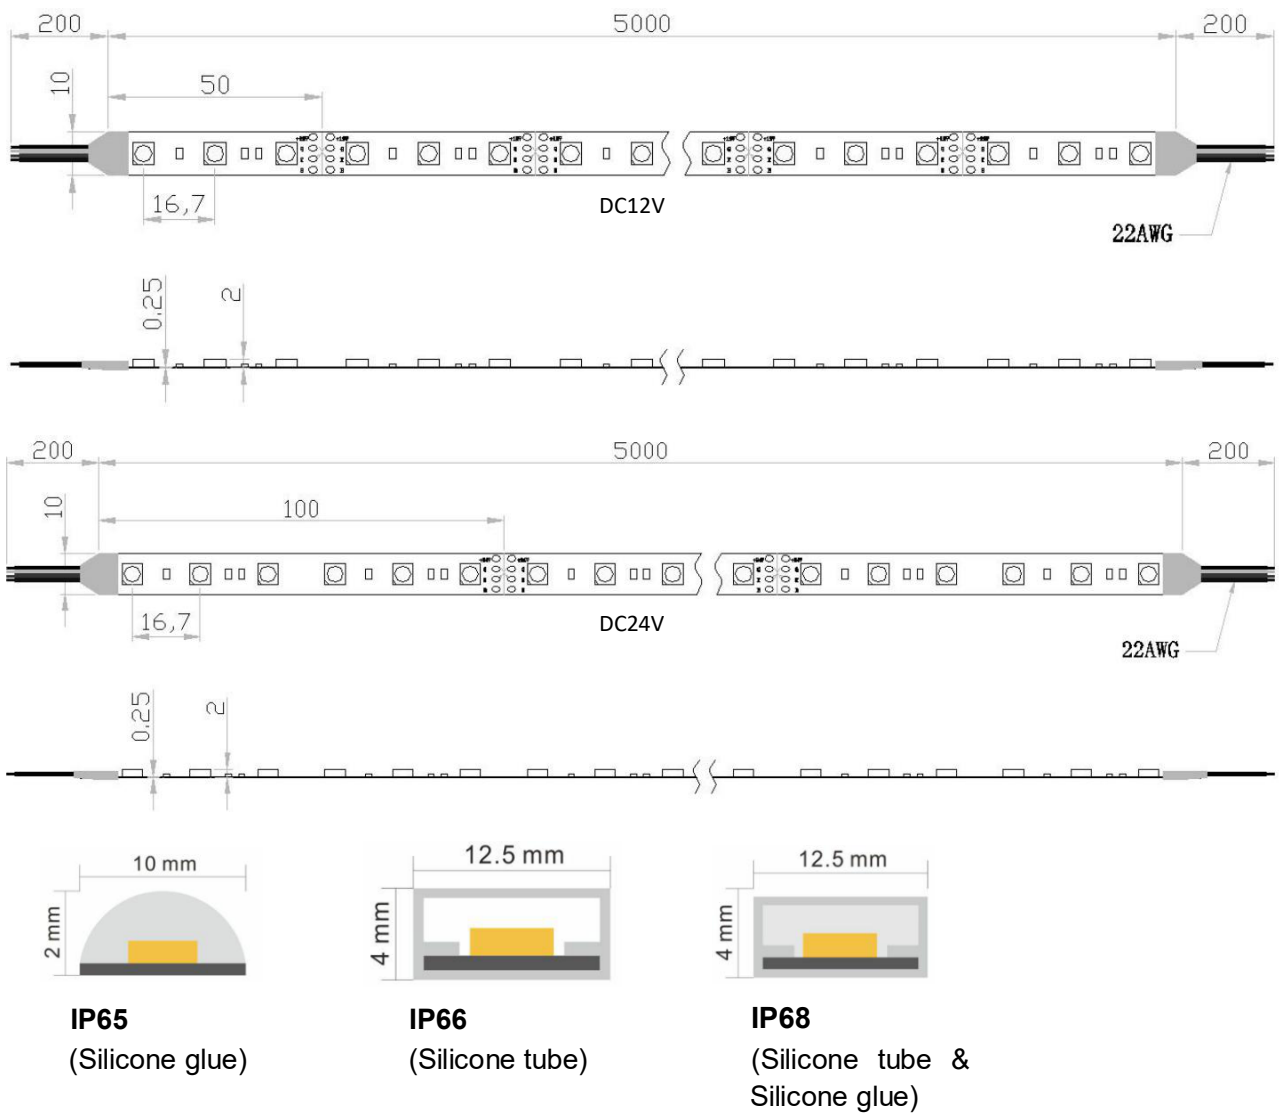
200
5000
200
10
50
16,7
DC12V
22AWG
0,25
2
200
5000
200
10
100
16,7
DC24V
22AWG
0,25
2
10 mm
2 mm
12.5 mm
4 mm
12.5 mm
4 mm
IP65
(Silicone glue)
IP66
(Silicone tube)
IP68
(Silicone tube & Silicone glue)